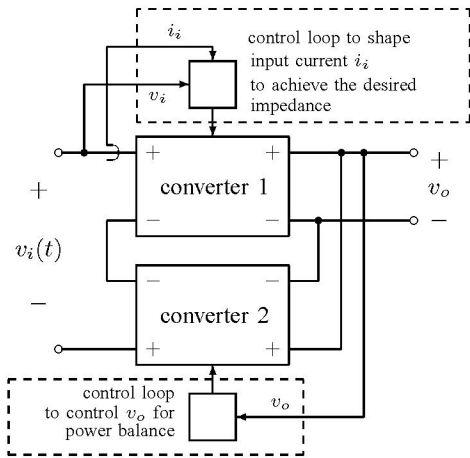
$i_i$

control loop to shape input current $i_i$ to achieve the desired impedance

$v_i$

+

+

converter 1

−

−

+

$v_o$

−

+

$v_i(t)$

−

−

−

converter 2

+

+

control loop to control $v_o$ for power balance

$v_o$